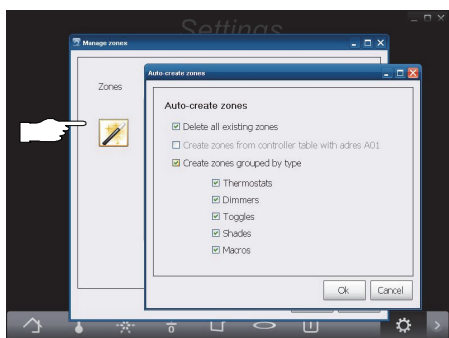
Settings

Manage zones

Zones

Auto-create zones

Auto-create zones

Delete all existing zones

Create zones from controller table with adres A01

Create zones grouped by type

Thermostats

Dimmers

Toggles

Shades

Macros

Ok

Cancel